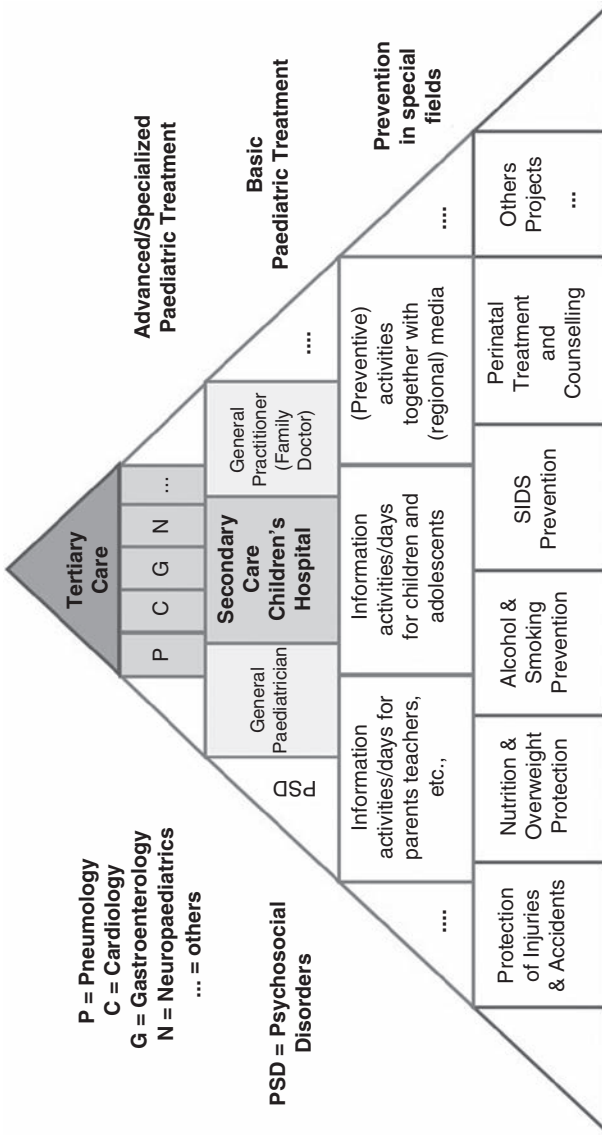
Tertiary Care

P | C | G | N | ...

Advanced/Specialized Paediatric Treatment

General Paediatrician | Secondary Care Children's Hospital | General Practitioner (Family Doctor)

PSD | ...

Basic Paediatric Treatment

... | Information activities/days for parents teachers, etc., | Information activities/days for children and adolescents | (Preventive) activities together with (regional) media | ...

Prevention in special fields

Protection of Injuries & Accidents | Nutrition & Overweight Protection | Alcohol & Smoking Prevention | SIDS Prevention | Perinatal Treatment and Counselling | Others Projects ...

P = Pneumology
C = Cardiology
G = Gastroenterology
N = Neuropaediatrics
... = others

PSD = Psychosocial Disorders